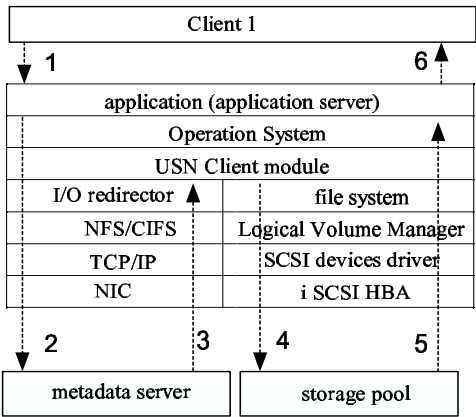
Client 1

1

6

application (application server)

Operation System

USN Client module

I/O redirector

file system

NFS/CIFS

Logical Volume Manager

TCP/IP

SCSI devices driver

NIC

i SCSI HBA

2

3

4

5

metadata server

storage pool